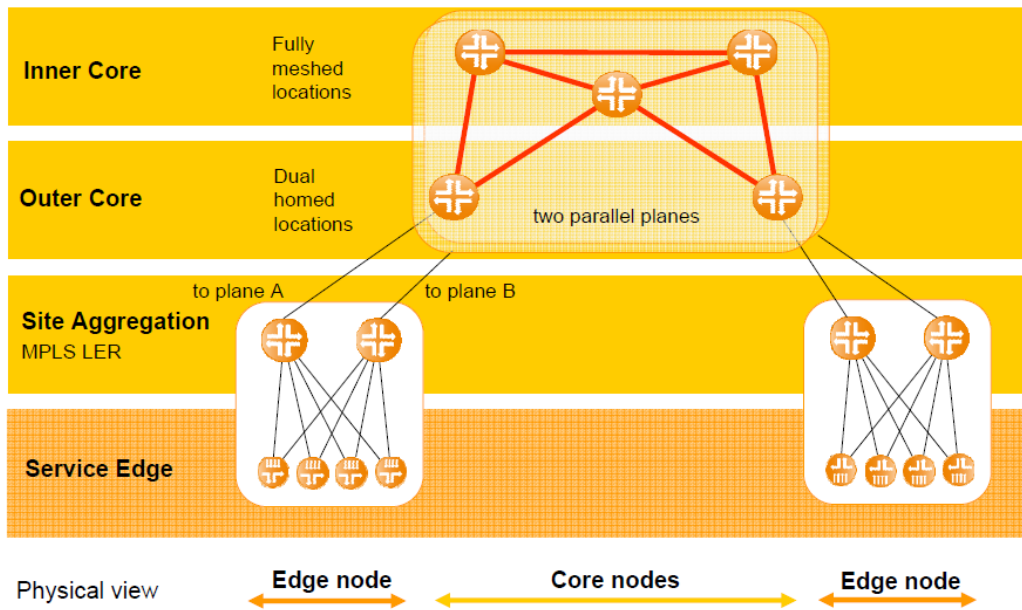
Inner Core

Fully meshed locations

Outer Core

Dual homed locations

two parallel planes

to plane A

to plane B

Site Aggregation
MPLS LER

Service Edge

Physical view

Edge node

Core nodes

Edge node